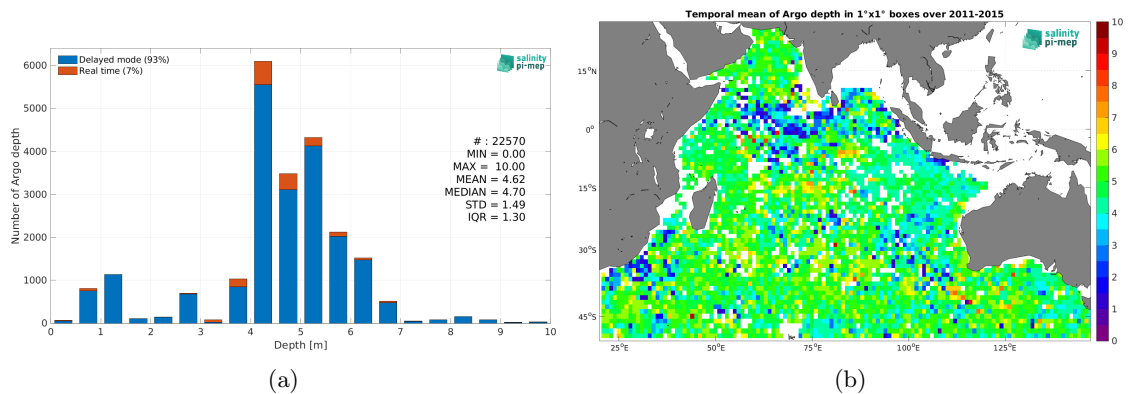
Delayed mode (93%)
Real time (7%)

salinity pi-mep

Number of Argo depth

6000
5000
4000
3000
2000
1000
0

# : 22570
MIN = 0.00
MAX = 10.00
MEAN = 4.62
MEDIAN = 4.70
STD = 1.49
IQR = 1.30

0 1 2 3 4 5 6 7 8 9 10
Depth [m]

(a)

Temporal mean of Argo depth in 1°x1° boxes over 2011-2015

salinity pi-mep

$15^oN$
$0^o$
$15^oS$
$30^oS$
$45^oS$

$25^oE$ $50^oE$ $75^oE$ $100^oE$ $125^oE$

10
9
8
7
6
5
4
3
2
1
0

(b)